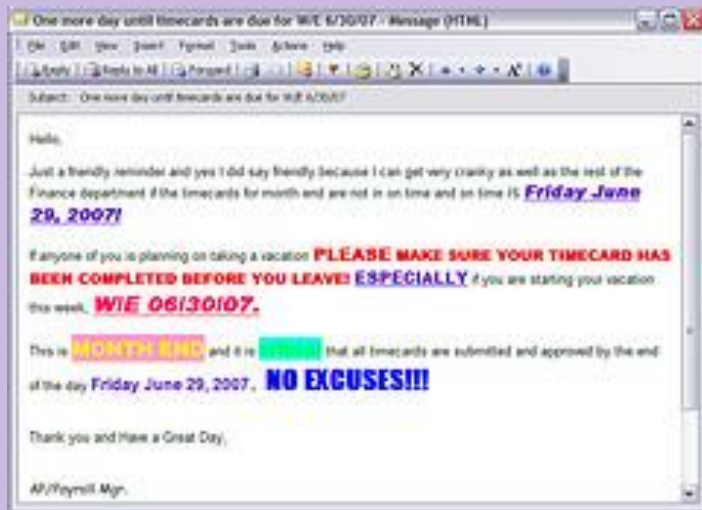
One more day until timecards are due for W/E 6/30/07 - Message (HTML)

File Edit View Insert Format Tools Actions Help

Reply Reply to All Forward

Subject: One more day until timecards are due for W/E 6/30/07

Hello,

Just a friendly reminder and yes I did say friendly because I can get very cranky as well as the rest of the Finance department if the timecards for month end are not in on time and on time IS **Friday June 29, 2007!**

If anyone of you is planning on taking a vacation **PLEASE MAKE SURE YOUR TIMECARD HAS BEEN COMPLETED BEFORE YOU LEAVE!** **ESPECIALLY** if you are starting your vacation this week, **W/E 06/30/07.**

This is **MONTH END** and it is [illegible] that all timecards are submitted and approved by the end of the day **Friday June 29, 2007.** **NO EXCUSES!!!**

Thank you and Have a Great Day,

AP/Payroll Mgr.